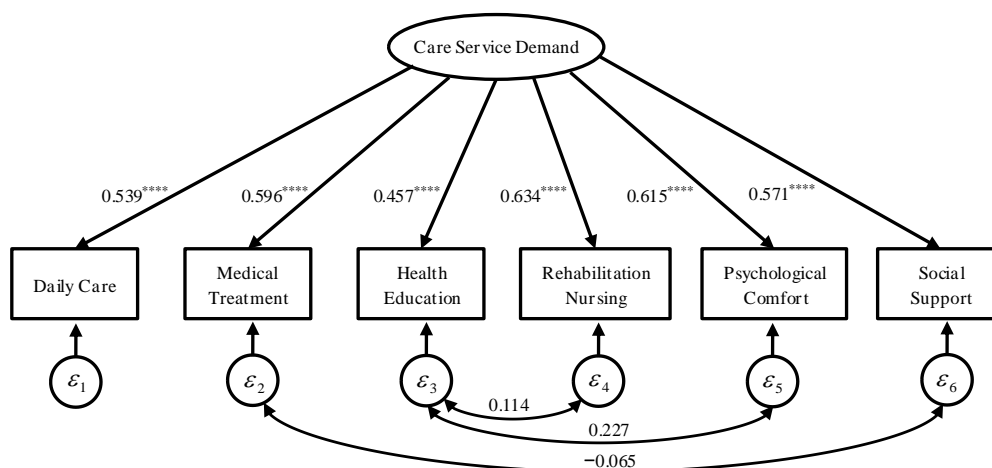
Care Service Demand

$0.539^{****}$
$0.596^{****}$
$0.457^{****}$
$0.634^{****}$
$0.615^{****}$
$0.571^{****}$

Daily Care
Medical Treatment
Health Education
Rehabilitation Nursing
Psychological Comfort
Social Support

$\varepsilon_1$
$\varepsilon_2$
$\varepsilon_3$
$\varepsilon_4$
$\varepsilon_5$
$\varepsilon_6$

0.114
0.227
−0.065